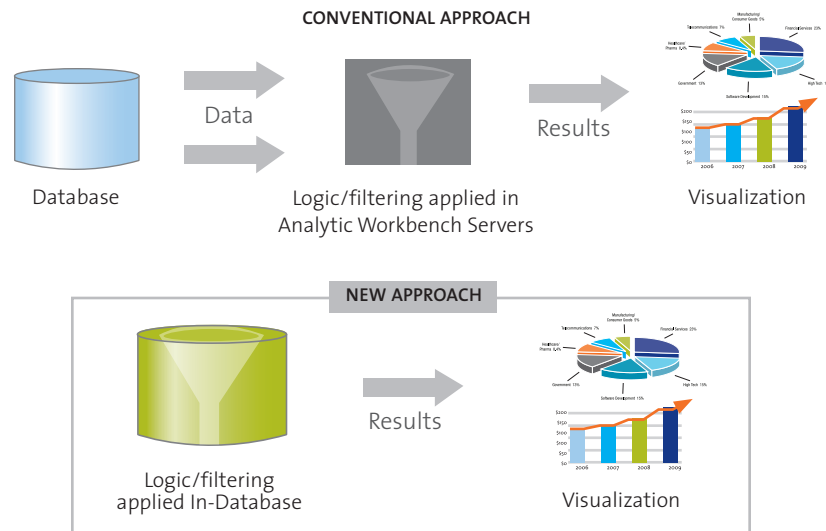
CONVENTIONAL APPROACH

Database

Data

Logic/filtering applied in Analytic Workbench Servers

Results

Manufacturing/ Consumer Goods 5%

Telecommunications 7%

Financial Services 20%

Healthcare/ Pharma 12%

High-Tech 1

Government 15%

Software Development 15%

\$200

\$150

\$100

\$50

\$0

2006

2007

2008

2009

Visualization

NEW APPROACH

Logic/filtering applied In-Database

Results

Manufacturing/ Consumer Goods 5%

Telecommunications 7%

Financial Services 20%

Healthcare/ Pharma 12%

High-Tech 15%

Government 15%

Software Development 15%

\$200

\$150

\$100

\$50

\$0

2006

2007

2008

2009

Visualization